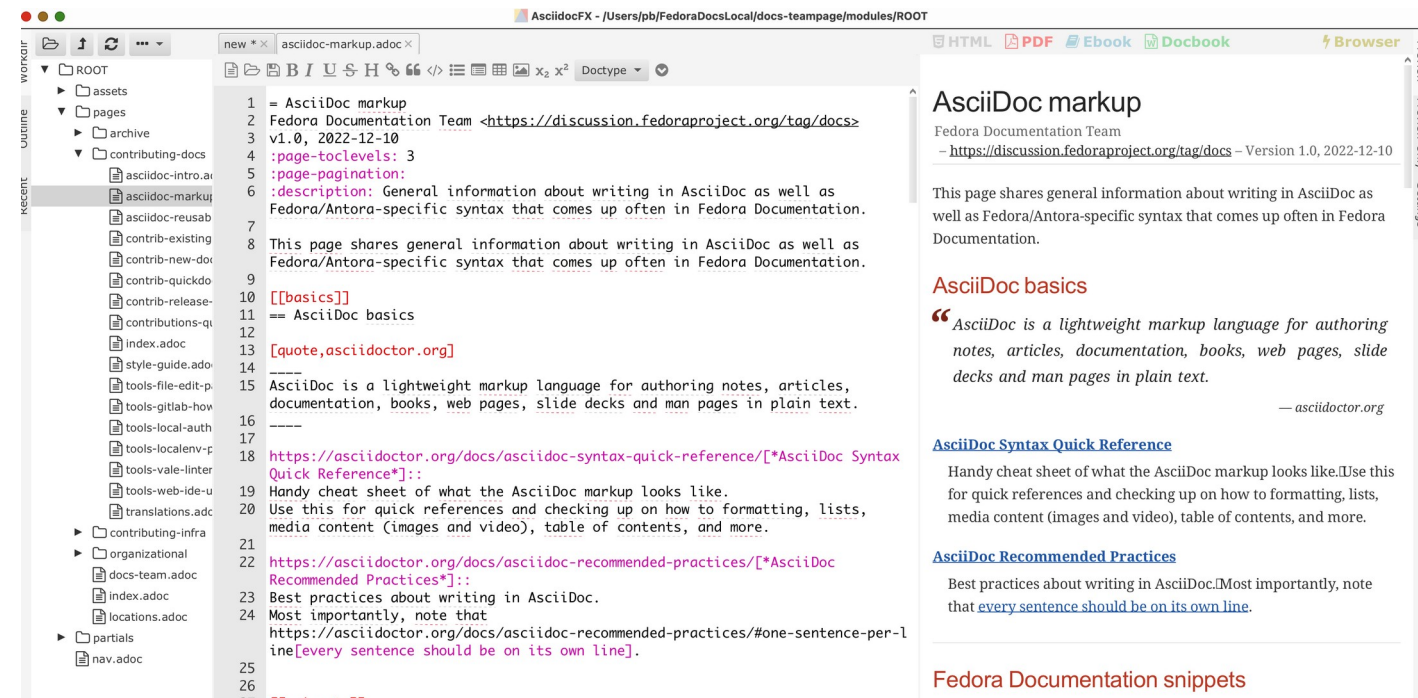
AsciidocFX - /Users/pb/FedoraDocsLocal/docs-teampage/modules/ROOT

Workdir
Outline
Recent

ROOT
assets
pages
archive
contributing-docs
asciidoc-intro.a
asciidoc-markup
asciidoc-reusab
contrib-existing
contrib-new-doc
contrib-quickdo
contrib-release-
contributions-q
index.adoc
style-guide.ado
tools-file-edit-p
tools-gitlab-how
tools-local-auth
tools-localenv-p
tools-vale-linter
tools-web-ide-u
translations.adc
contributing-infra
organizational
docs-team.adoc
index.adoc
locations.adoc
partials
nav.adoc

new * × asciidoc-markup.adoc ×

Doctype

1 = AsciiDoc markup
2 Fedora Documentation Team <https://discussion.fedoraproject.org/tag/docs>
3 v1.0, 2022-12-10
4 :page-toclevels: 3
5 :page-pagination:
6 :description: General information about writing in AsciiDoc as well as Fedora/Antora-specific syntax that comes up often in Fedora Documentation.
7
8 This page shares general information about writing in AsciiDoc as well as Fedora/Antora-specific syntax that comes up often in Fedora Documentation.
9
10 [[basics]]
11 == AsciiDoc basics
12
13 [quote,asciidoctor.org]
14 ____
15 AsciiDoc is a lightweight markup language for authoring notes, articles, documentation, books, web pages, slide decks and man pages in plain text.
16 ____
17
18 https://asciidoctor.org/docs/asciidoc-syntax-quick-reference/[*AsciiDoc Syntax Quick Reference*]::
19 Handy cheat sheet of what the AsciiDoc markup looks like.
20 Use this for quick references and checking up on how to formatting, lists, media content (images and video), table of contents, and more.
21
22 https://asciidoctor.org/docs/asciidoc-recommended-practices/[*AsciiDoc Recommended Practices*]::
23 Best practices about writing in AsciiDoc.
24 Most importantly, note that https://asciidoctor.org/docs/asciidoc-recommended-practices/#one-sentence-per-line[every sentence should be on its own line].
25
26

HTML PDF Ebook Docbook Browser

AsciiDoc markup
Fedora Documentation Team
– https://discussion.fedoraproject.org/tag/docs – Version 1.0, 2022-12-10

This page shares general information about writing in AsciiDoc as well as Fedora/Antora-specific syntax that comes up often in Fedora Documentation.

AsciiDoc basics

AsciiDoc is a lightweight markup language for authoring notes, articles, documentation, books, web pages, slide decks and man pages in plain text.

— asciidoctor.org

AsciiDoc Syntax Quick Reference
Handy cheat sheet of what the AsciiDoc markup looks like. Use this for quick references and checking up on how to formatting, lists, media content (images and video), table of contents, and more.

AsciiDoc Recommended Practices
Best practices about writing in AsciiDoc. Most importantly, note that every sentence should be on its own line.

Fedora Documentation snippets